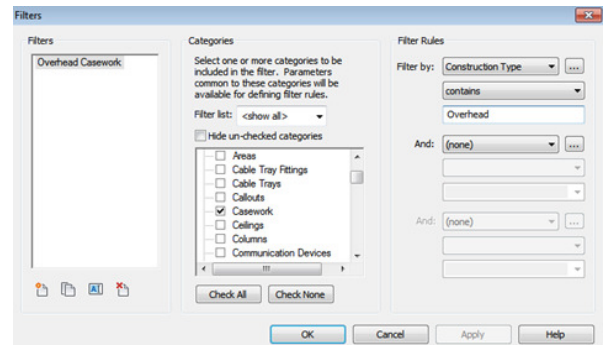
Filters

Filters

Overhead Casework

Categories

Select one or more categories to be included in the filter. Parameters common to these categories will be available for defining filter rules.

Filter list: <show all>

Hide un-checked categories

Areas
Cable Tray Fittings
Cable Trays
Callouts
Casework
Ceilings
Columns
Communication Devices

Check All
Check None

Filter Rules

Filter by: Construction Type
contains
Overhead

And: (none)

And: (none)

OK
Cancel
Apply
Help